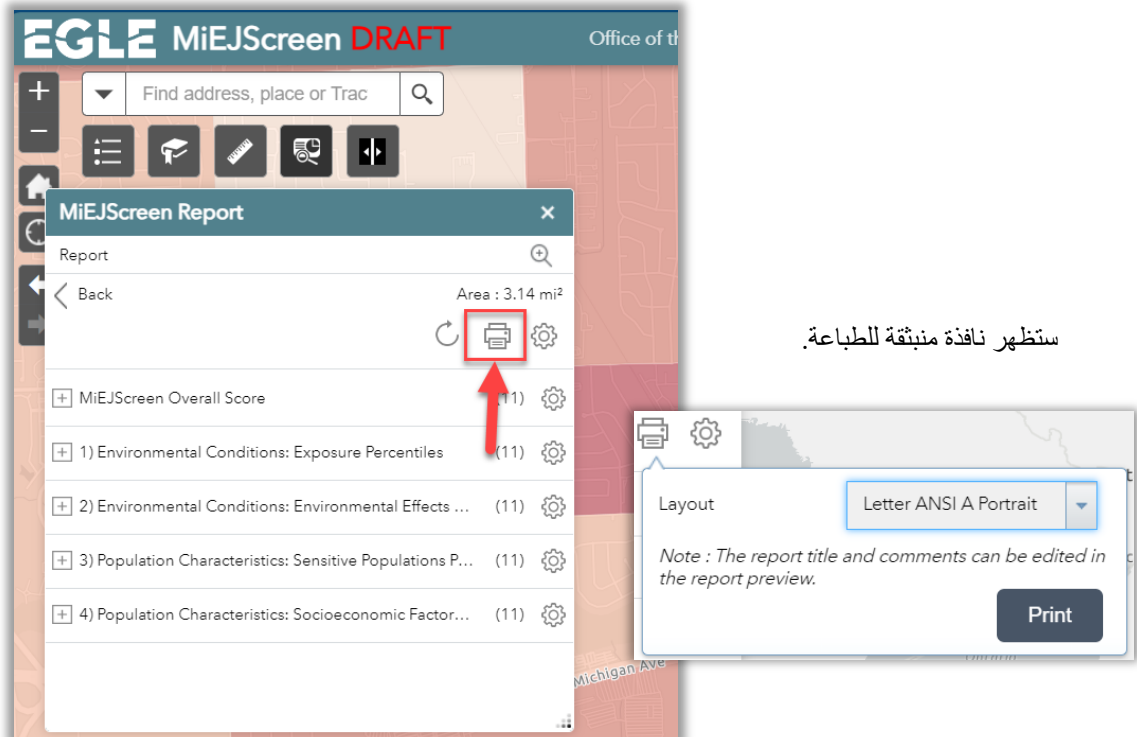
EGLE MiEJScreen DRAFT

Office of th

Find address, place or Trac

MiEJScreen Report ×

Report

Back

Area : 3.14 mi²

MiEJScreen Overall Score (11)

1) Environmental Conditions: Exposure Percentiles (11)

2) Environmental Conditions: Environmental Effects ... (11)

3) Population Characteristics: Sensitive Populations P... (11)

4) Population Characteristics: Socioeconomic Factor... (11)

Michigan Ave

ستظهر نافذة منبثقة للطباعة.

Layout

Letter ANSI A Portrait

Note : The report title and comments can be edited in the report preview.

Print